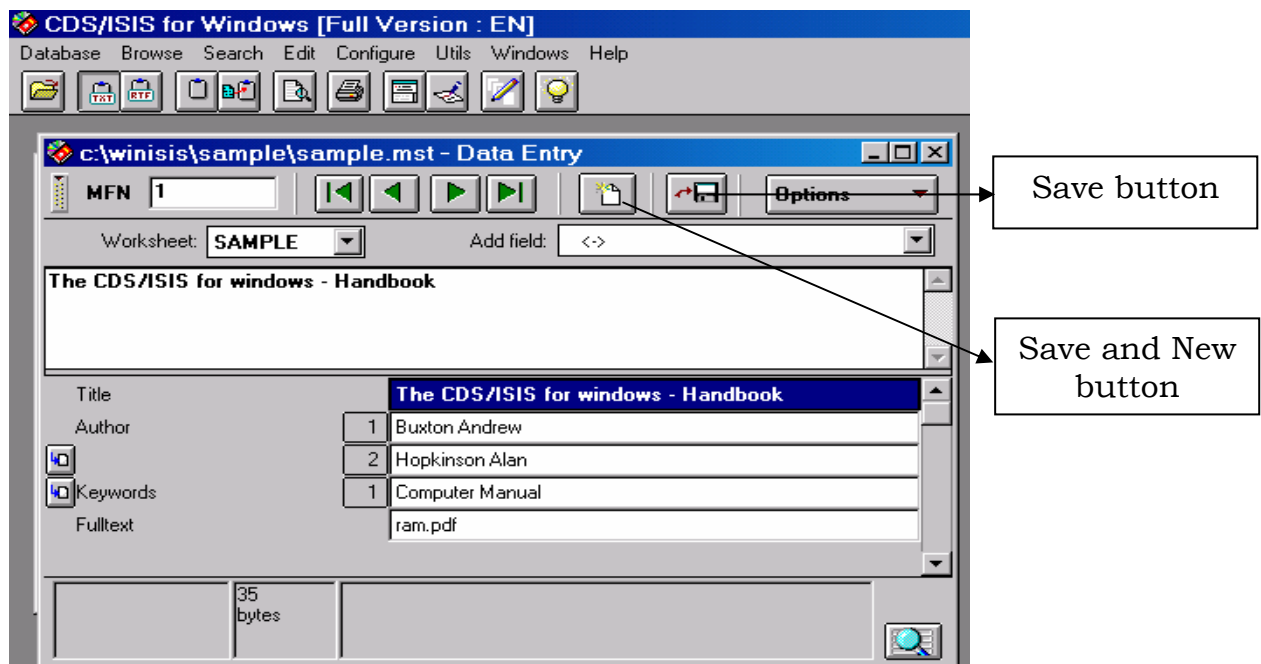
CDS/ISIS for Windows [Full Version : EN]

Database Browse Search Edit Configure Utils Windows Help

c:\winisis\sample\sample.mst - Data Entry

MFN 1

Options

Save button

Worksheet: SAMPLE

Add field: <->

The CDS/ISIS for windows - Handbook

Save and New button

| | | |
|---|---|---|
| Title | | The CDS/ISIS for windows - Handbook |
| Author | 1 | Buxton Andrew |
| | 2 | Hopkinson Alan |
| Keywords | 1 | Computer Manual |
| Fulltext | | ram.pdf |

35 bytes